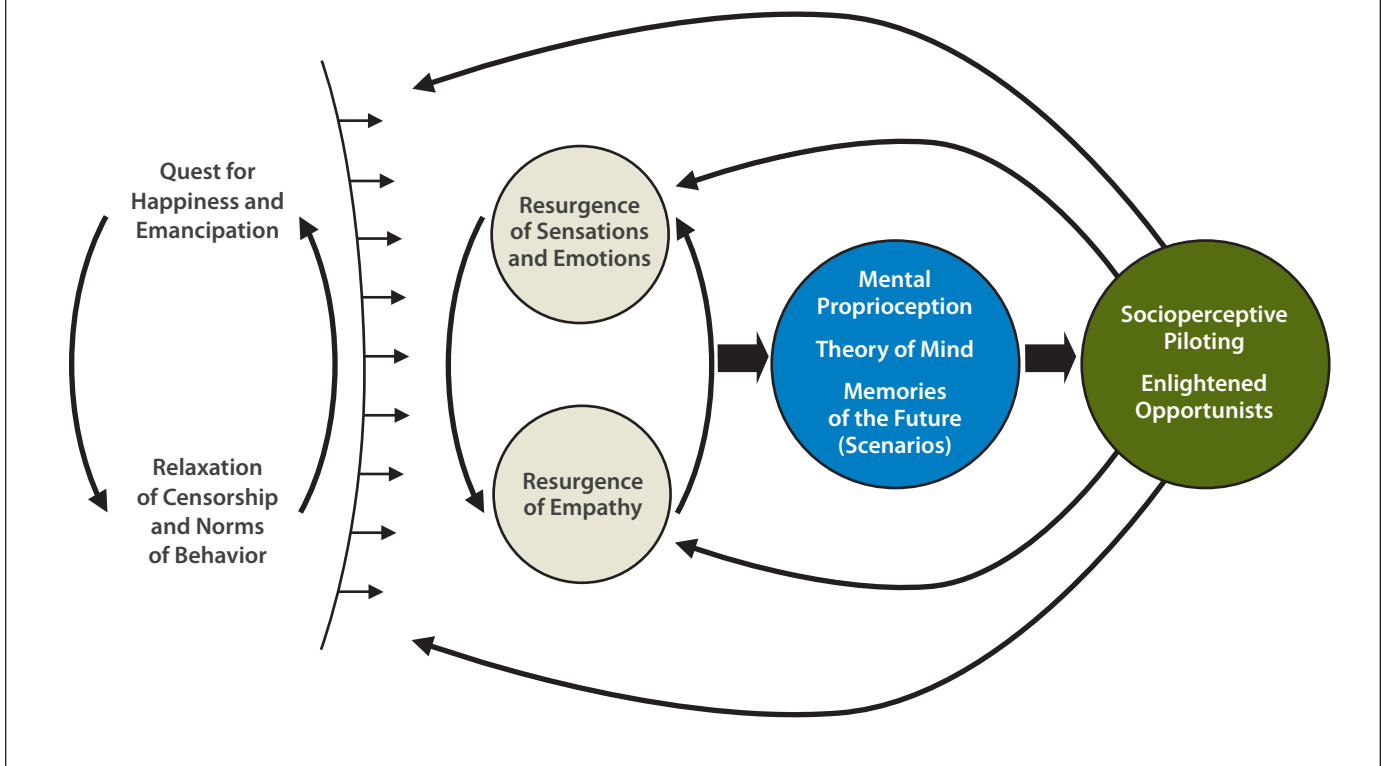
Quest for Happiness and Emancipation

Relaxation of Censorship and Norms of Behavior

Resurgence of Sensations and Emotions

Resurgence of Empathy

Mental Proprioception

Theory of Mind

Memories of the Future (Scenarios)

Socioperceptive Piloting

Enlightened Opportunists